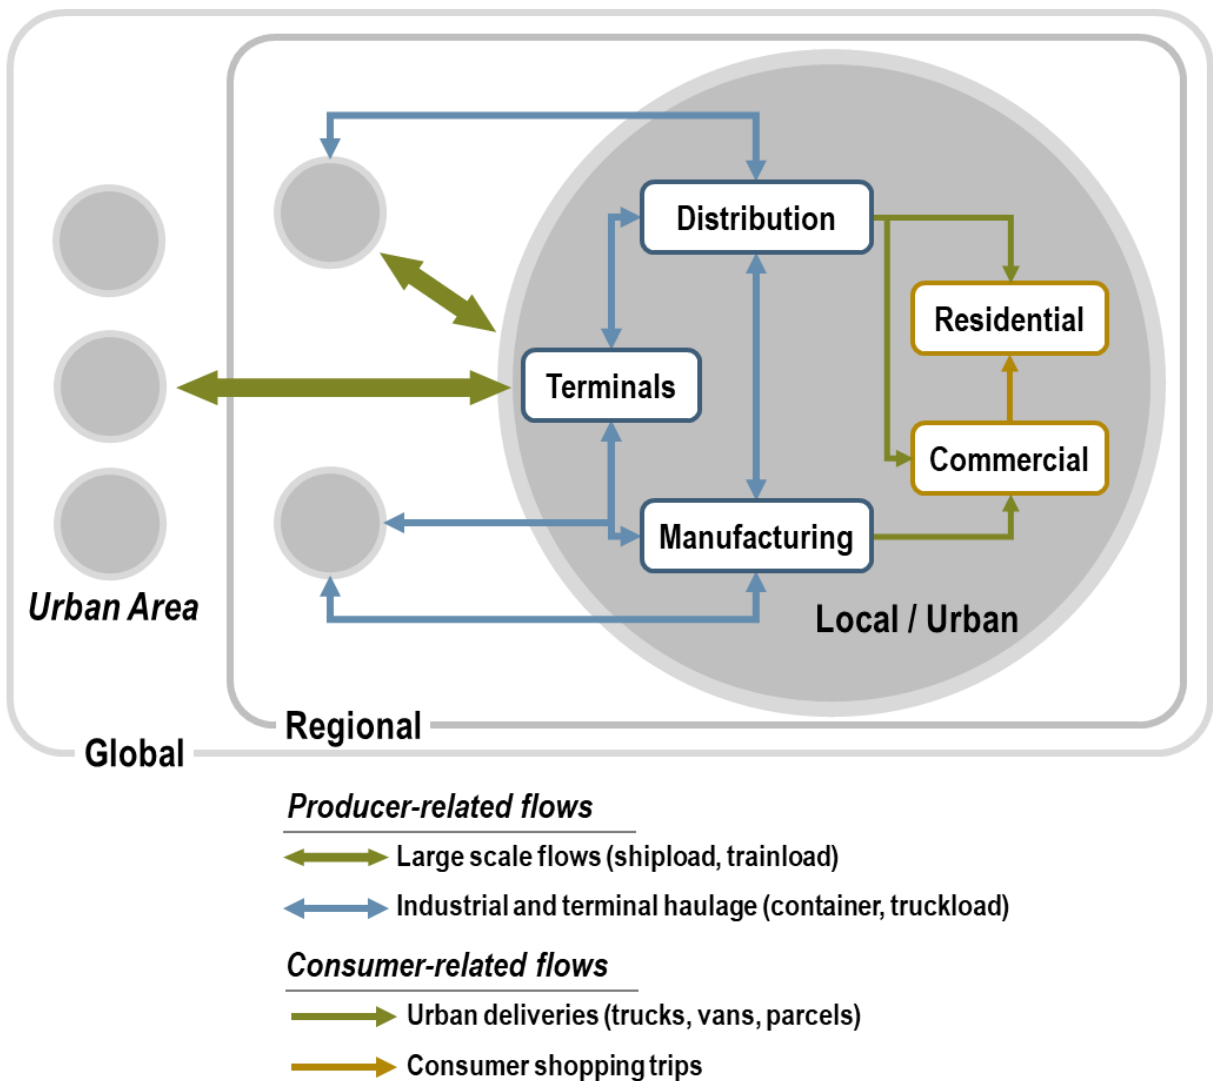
Distribution

Residential

Terminals

Commercial

Manufacturing

Urban Area

Local / Urban

Regional

Global

Producer-related flows

Large scale flows (shipload, trainload)

Industrial and terminal haulage (container, truckload)

Consumer-related flows

Urban deliveries (trucks, vans, parcels)

Consumer shopping trips